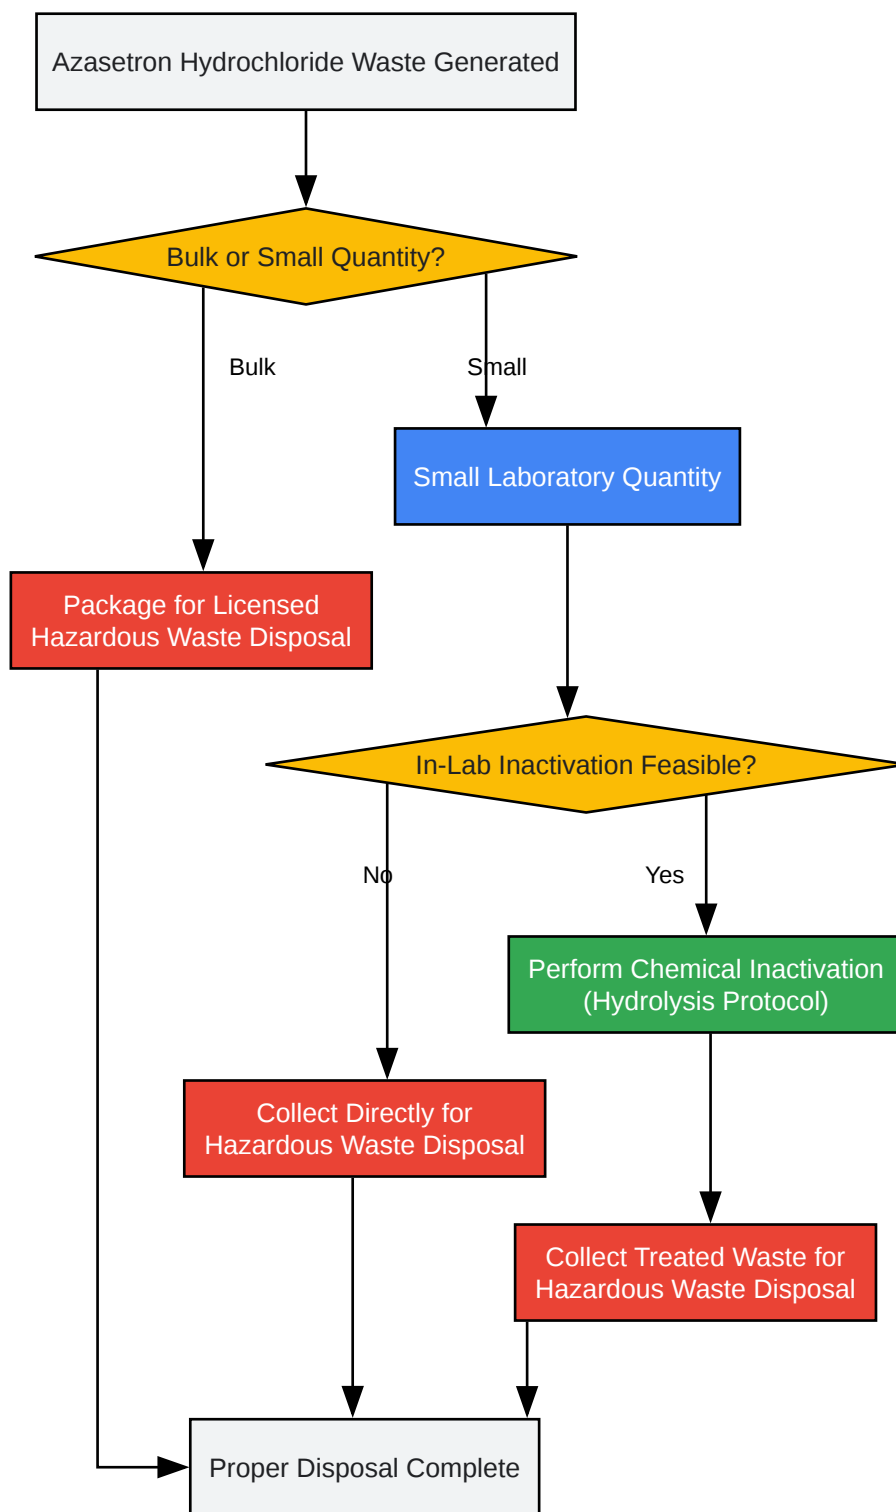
Azasetron Hydrochloride Waste Generated

Bulk or Small Quantity?

Bulk

Small

Small Laboratory Quantity

Package for Licensed Hazardous Waste Disposal

In-Lab Inactivation Feasible?

No

Yes

Perform Chemical Inactivation (Hydrolysis Protocol)

Collect Directly for Hazardous Waste Disposal

Collect Treated Waste for Hazardous Waste Disposal

Proper Disposal Complete